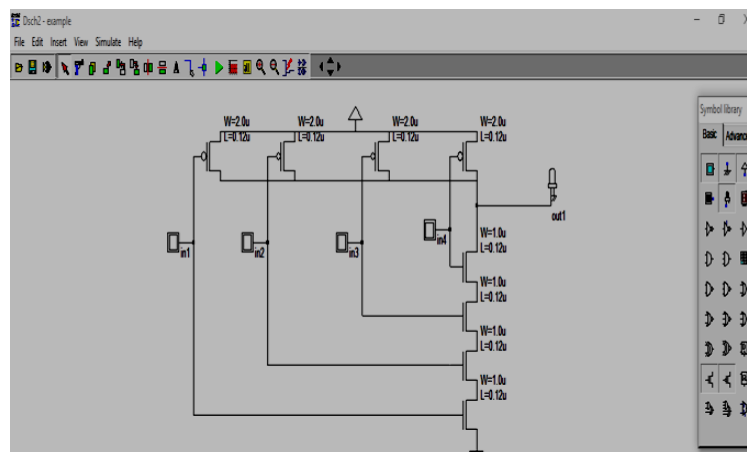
Dsch2 - example

File Edit Insert View Simulate Help

W=2.0u
L=0.12u

W=2.0u
L=0.12u

W=2.0u
L=0.12u

W=2.0u
L=0.12u

out1

in4

in1

in2

in3

W=1.0u
L=0.12u

W=1.0u
L=0.12u

W=1.0u
L=0.12u

W=1.0u
L=0.12u

Symbol library

Basic Advanc